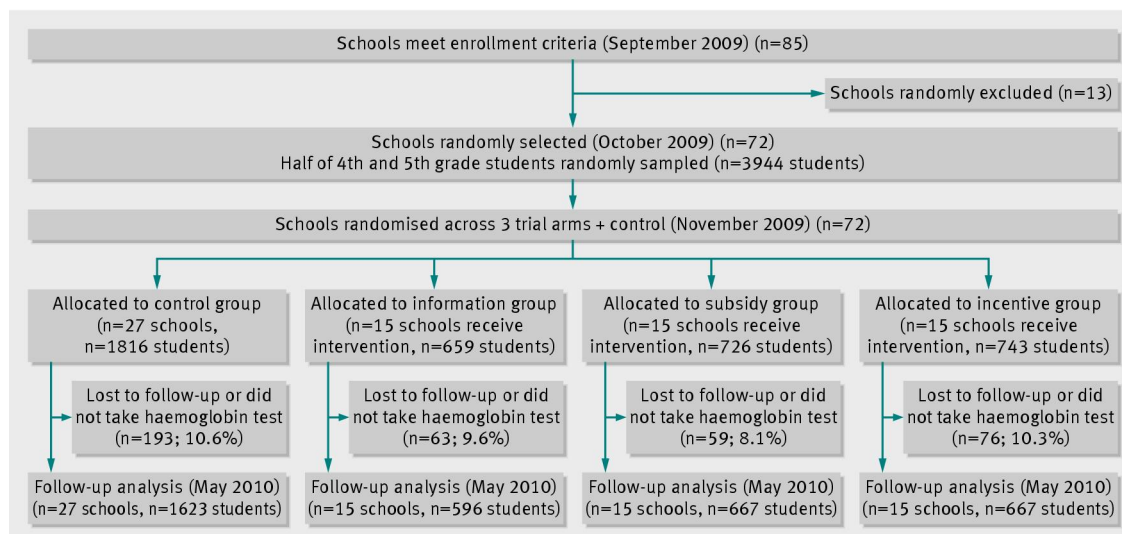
Schools meet enrollment criteria (September 2009) (n=85)

Schools randomly excluded (n=13)

Schools randomly selected (October 2009) (n=72)
Half of 4th and 5th grade students randomly sampled (n=3944 students)

Schools randomised across 3 trial arms + control (November 2009) (n=72)

Allocated to control group (n=27 schools, n=1816 students)

Lost to follow-up or did not take haemoglobin test (n=193; 10.6%)

Follow-up analysis (May 2010) (n=27 schools, n=1623 students)

Allocated to information group (n=15 schools receive intervention, n=659 students)

Lost to follow-up or did not take haemoglobin test (n=63; 9.6%)

Follow-up analysis (May 2010) (n=15 schools, n=596 students)

Allocated to subsidy group (n=15 schools receive intervention, n=726 students)

Lost to follow-up or did not take haemoglobin test (n=59; 8.1%)

Follow-up analysis (May 2010) (n=15 schools, n=667 students)

Allocated to incentive group (n=15 schools receive intervention, n=743 students)

Lost to follow-up or did not take haemoglobin test (n=76; 10.3%)

Follow-up analysis (May 2010) (n=15 schools, n=667 students)